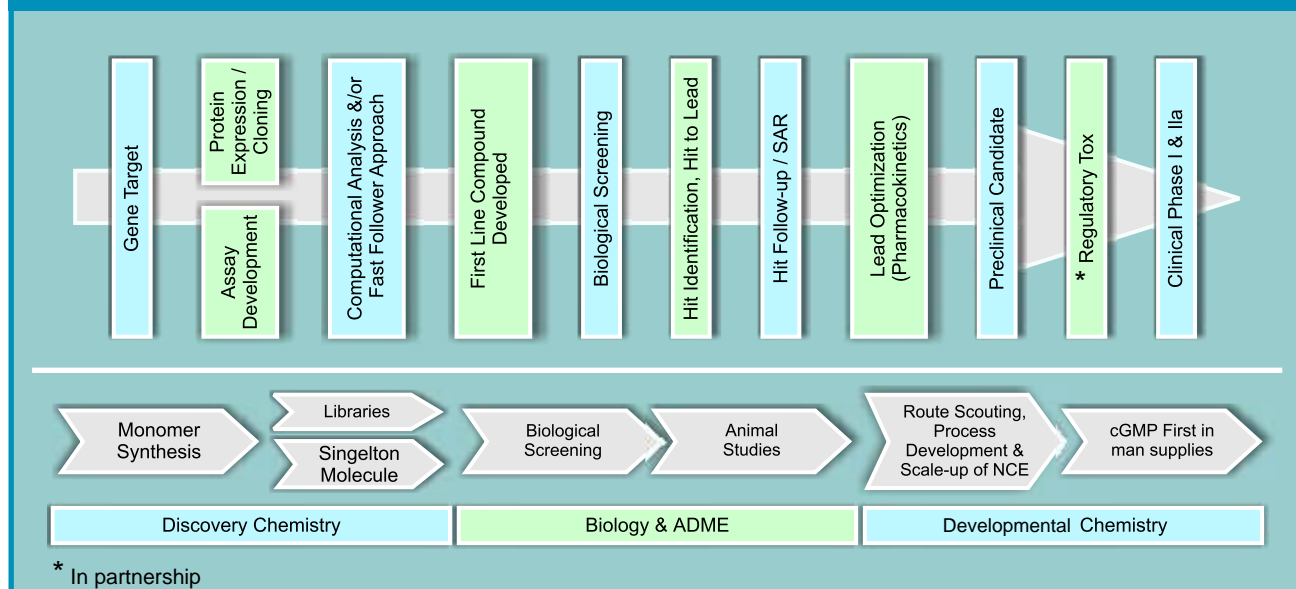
Gene Target

Protein Expression / Cloning

Assay Development

Computational Analysis &/or Fast Follower Approach

First Line Compound Developed

Biological Screening

Hit Identification, Hit to Lead

Hit Follow-up / SAR

Lead Optimization (Pharmacokinetics)

Preclinical Candidate

* Regulatory Tox

Clinical Phase I & IIa

Monomer Synthesis

Libraries

Singelton Molecule

Biological Screening

Animal Studies

Route Scouting, Process Development & Scale-up of NCE

cGMP First in man supplies

Discovery Chemistry

Biology & ADME

Developmental Chemistry

* In partnership